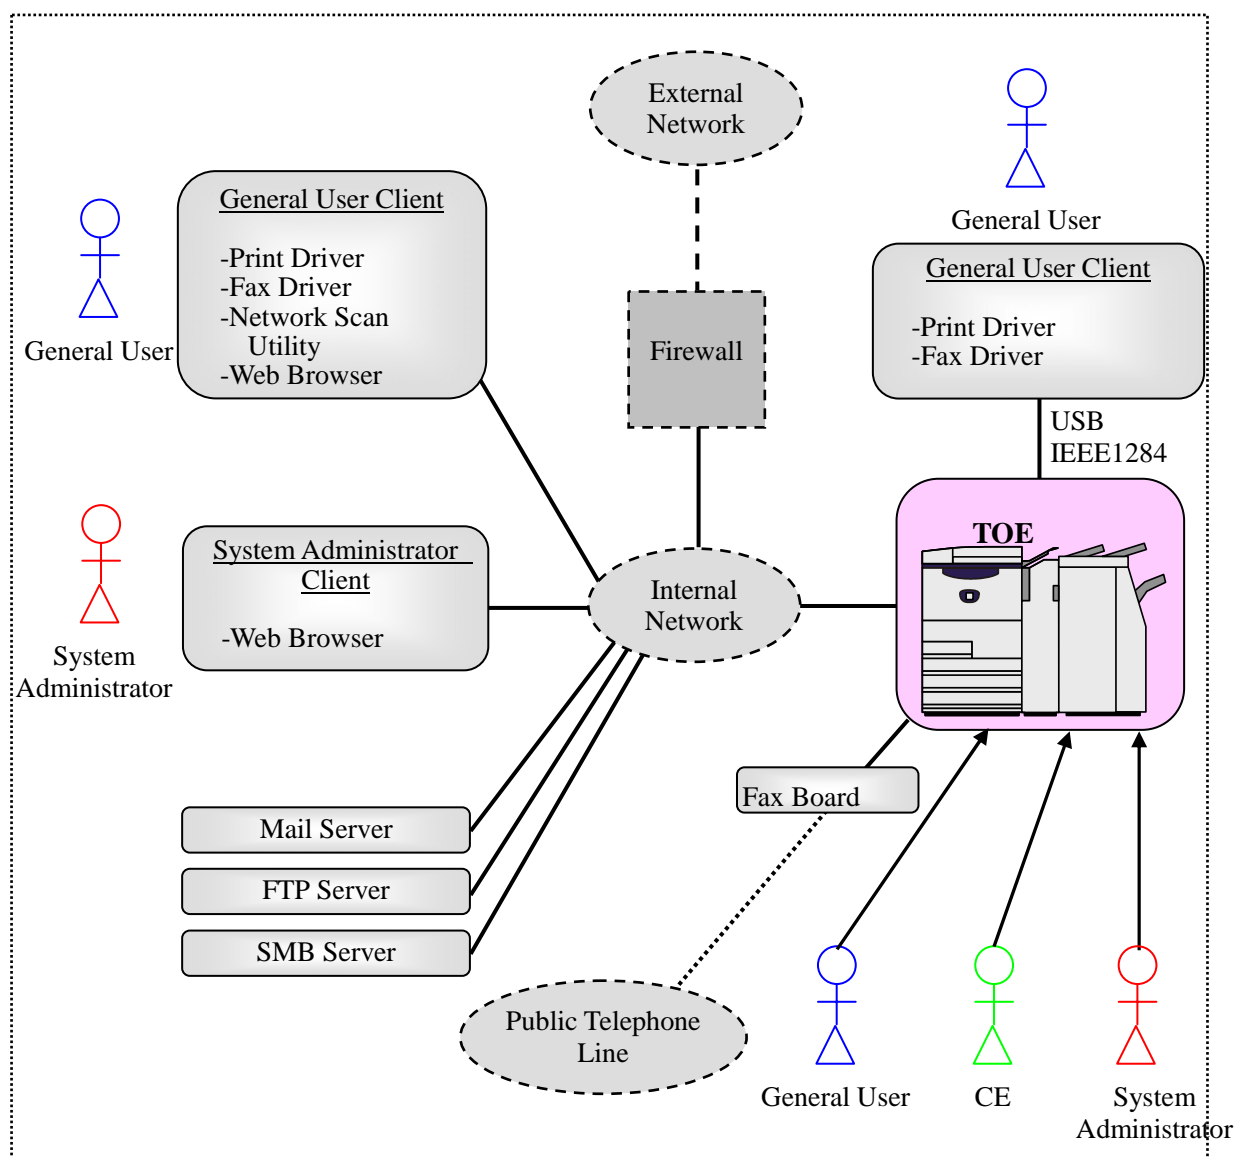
External Network

General User

General User Client

-Print Driver
-Fax Driver
-Network Scan Utility
-Web Browser

Firewall

General User

General User Client

-Print Driver
-Fax Driver

USB
IEEE1284

System Administrator

System Administrator Client

-Web Browser

Internal Network

TOE

Fax Board

Mail Server

FTP Server

SMB Server

Public Telephone Line

General User

CE

System Administrator